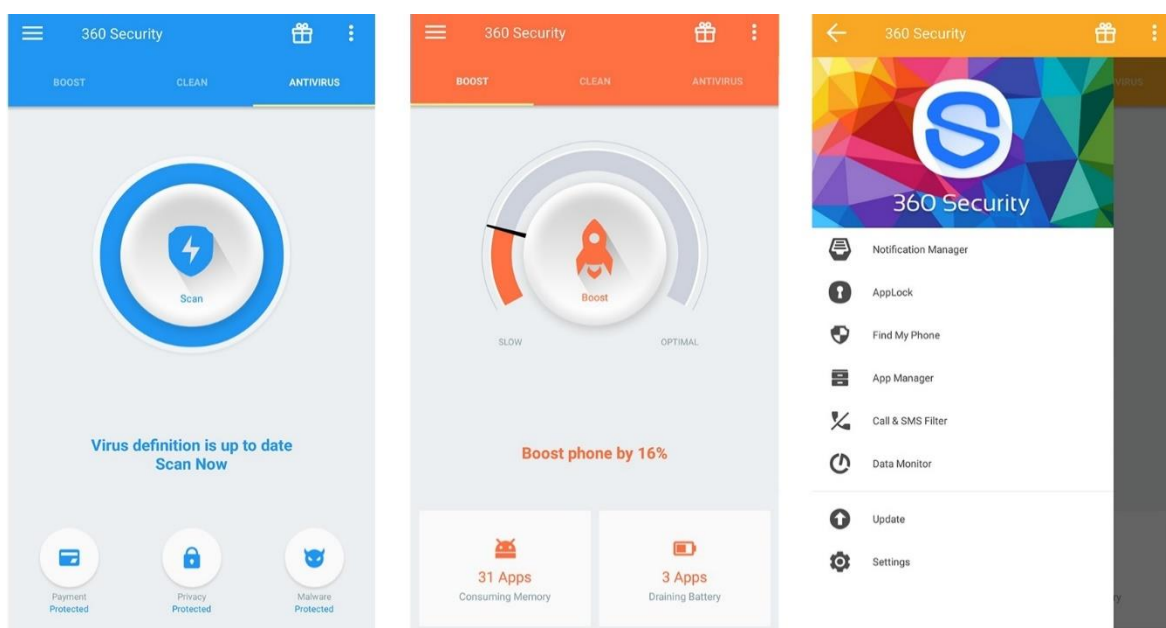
360 Security

BOOST CLEAN ANTIVIRUS

Scan

Virus definition is up to date
Scan Now

Payment
Protected

Privacy
Protected

Malware
Protected

360 Security

BOOST CLEAN ANTIVIRUS

Boost

SLOW OPTIMAL

Boost phone by 16%

31 Apps
Consuming Memory

3 Apps
Draining Battery

360 Security

VIRUS

360 Security

Notification Manager

AppLock

Find My Phone

App Manager

Call & SMS Filter

Data Monitor

Update

Settings

ry